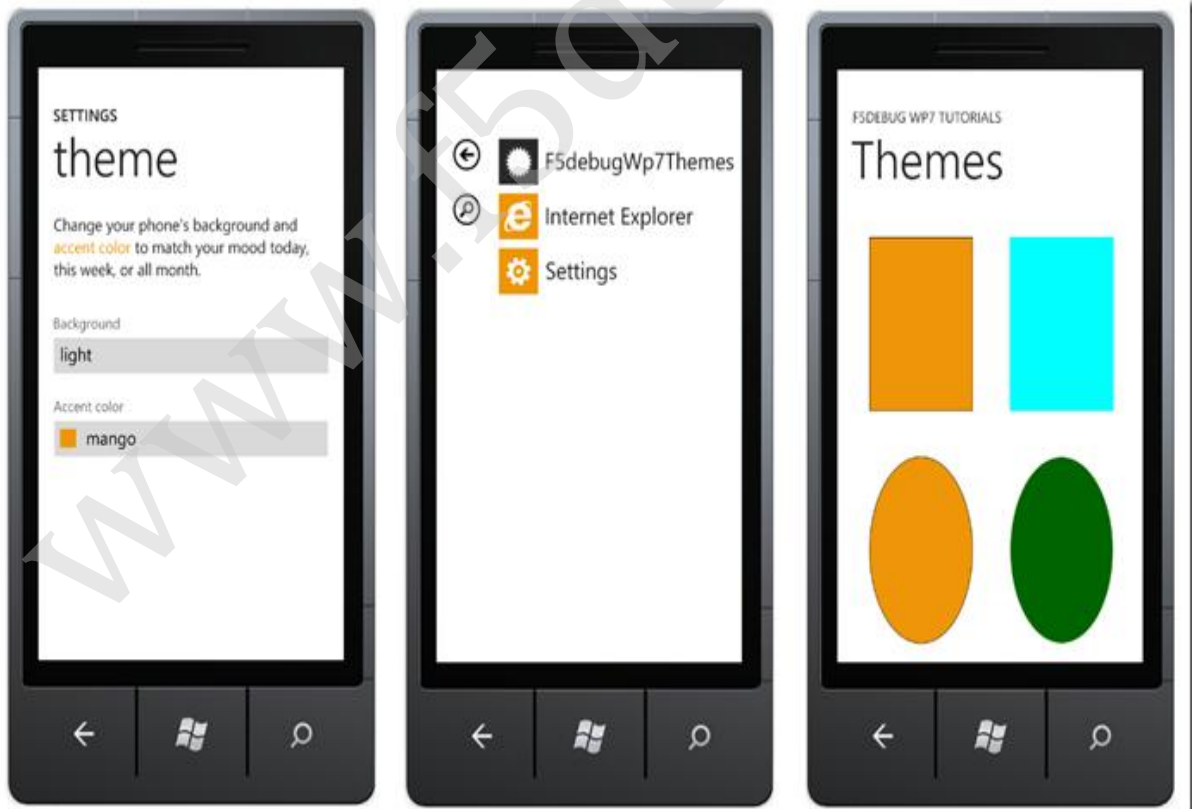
SETTINGS
theme

Change your phone's background and accent color to match your mood today, this week, or all month.

Background
light

Accent color
mango

F5debugWp7Themes
Internet Explorer
Settings

F5DEBUG WP7 TUTORIALS
Themes

www.f5d